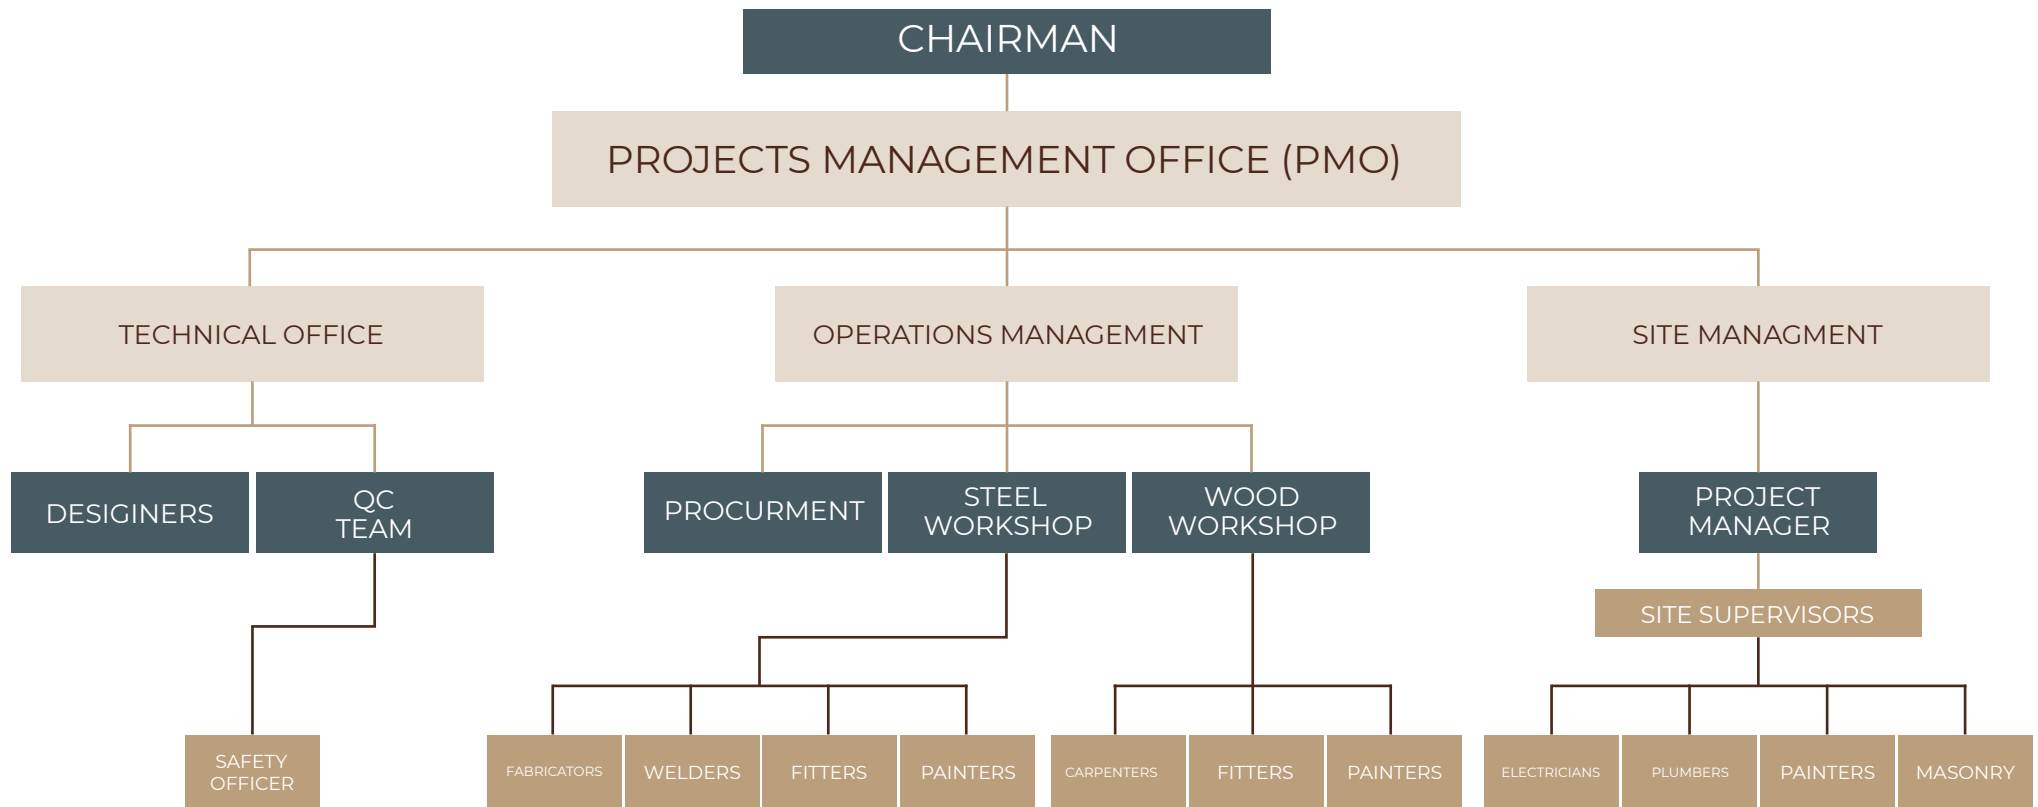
CHAIRMAN

PROJECTS MANAGEMENT OFFICE (PMO)

TECHNICAL OFFICE

OPERATIONS MANAGEMENT

SITE MANAGMENT

DESIGINERS

QC TEAM

PROCURMENT

STEEL WORKSHOP

WOOD WORKSHOP

PROJECT MANAGER

SITE SUPERVISORS

SAFETY OFFICER

FABRICATORS

WELDERS

FITTERS

PAINTERS

CARPENTERS

FITTERS

PAINTERS

ELECTRICIANS

PLUMBERS

PAINTERS

MASONRY